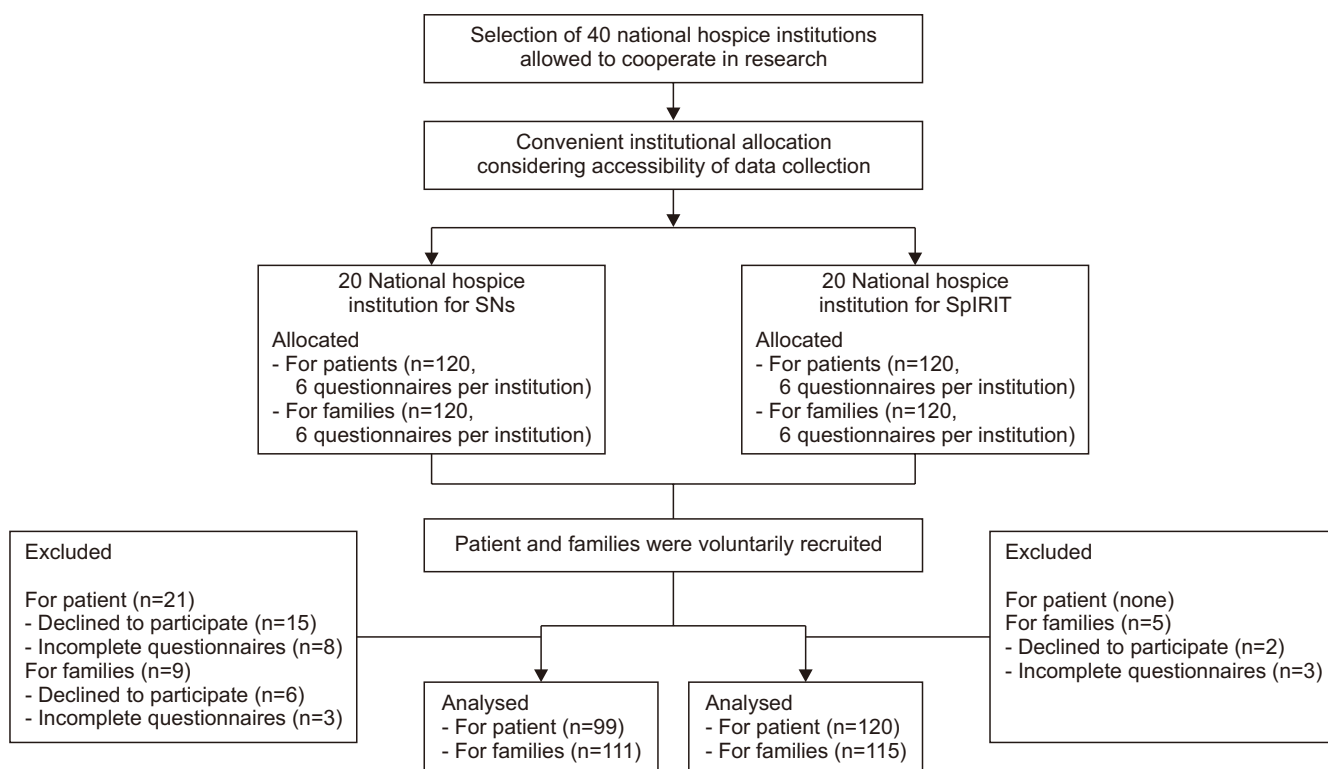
Selection of 40 national hospice institutions allowed to cooperate in research

Convenient institutional allocation considering accessibility of data collection

20 National hospice institution for SNs

Allocated
- For patients (n=120, 6 questionnaires per institution)
- For families (n=120, 6 questionnaires per institution)

20 National hospice institution for SpIRIT

Allocated
- For patients (n=120, 6 questionnaires per institution)
- For families (n=120, 6 questionnaires per institution)

Excluded

For patient (n=21)
- Declined to participate (n=15)
- Incomplete questionnaires (n=8)
For families (n=9)
- Declined to participate (n=6)
- Incomplete questionnaires (n=3)

Patient and families were voluntarily recruited

Excluded

For patient (none)
For families (n=5)
- Declined to participate (n=2)
- Incomplete questionnaires (n=3)

Analysed
- For patient (n=99)
- For families (n=111)

Analysed
- For patient (n=120)
- For families (n=115)